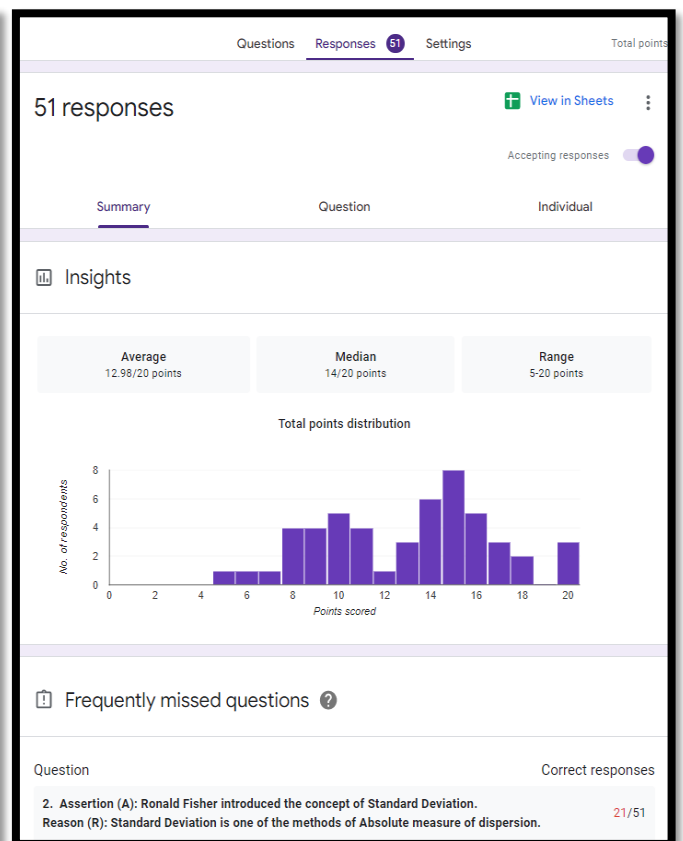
Questions Responses 51 Settings Total points

51 responses

View in Sheets

Accepting responses

Summary Question Individual

Insights

Average
12.98/20 points

Median
14/20 points

Range
5-20 points

Total points distribution

No. of respondents

8
6
4
2
0

0 2 4 6 8 10 12 14 16 18 20

Points scored

Frequently missed questions

Question Correct responses

2. Assertion (A): Ronald Fisher introduced the concept of Standard Deviation.
Reason (R): Standard Deviation is one of the methods of Absolute measure of dispersion.

21/51